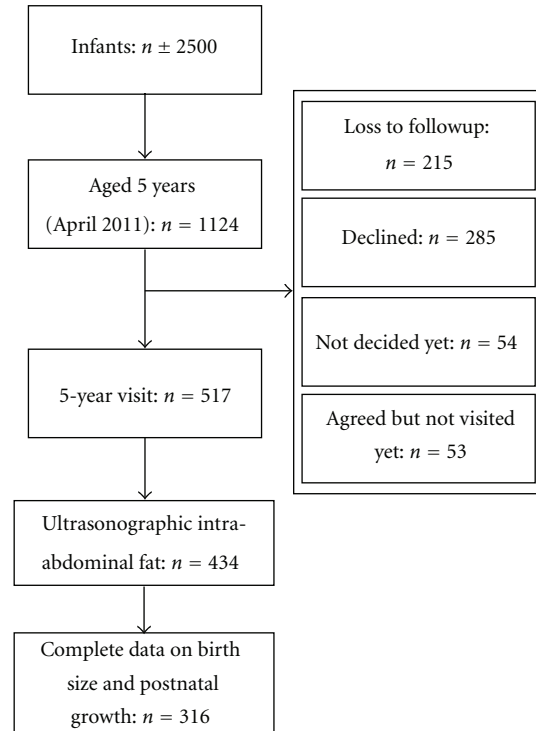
Infants: $n \pm 2500$

Aged 5 years (April 2011): $n = 1124$

Loss to followup: $n = 215$

Declined: $n = 285$

Not decided yet: $n = 54$

Agreed but not visited yet: $n = 53$

5-year visit: $n = 517$

Ultrasonographic intra-abdominal fat: $n = 434$

Complete data on birth size and postnatal growth: $n = 316$